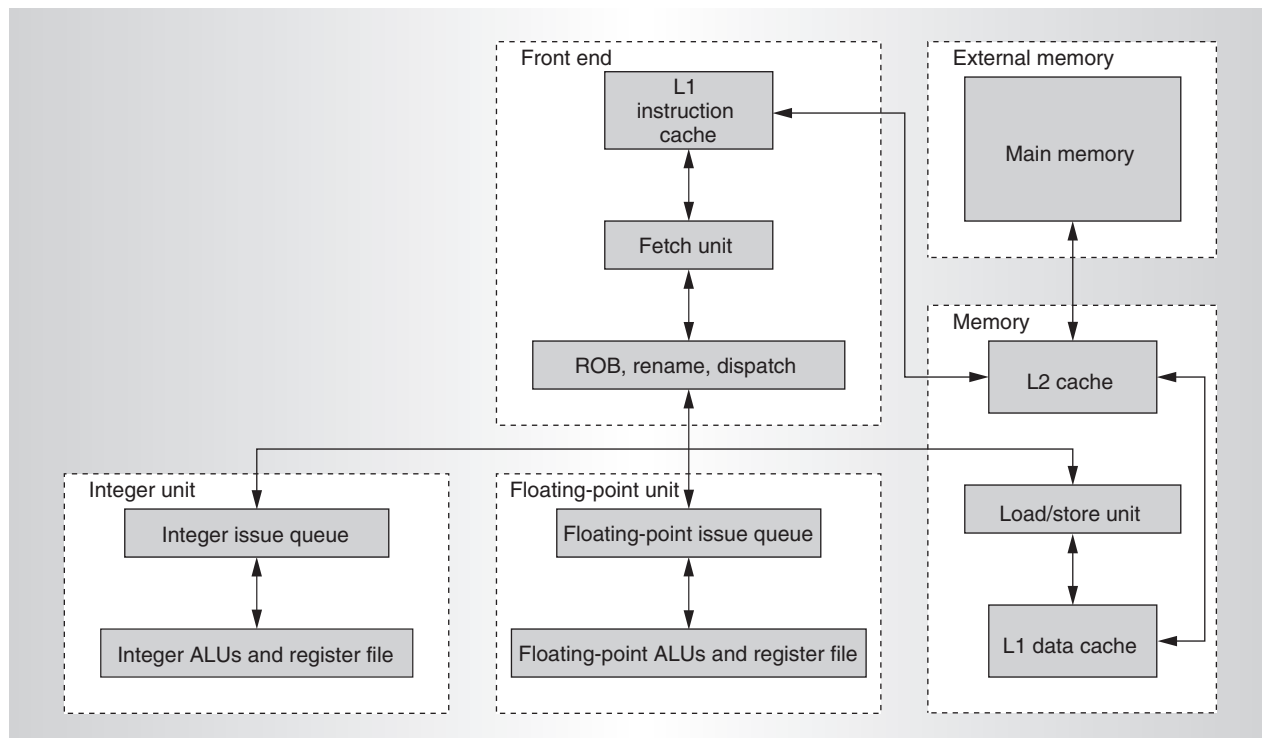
Front end

L1 instruction cache

Fetch unit

ROB, rename, dispatch

External memory

Main memory

Memory

L2 cache

Integer unit

Integer issue queue

Integer ALUs and register file

Floating-point unit

Floating-point issue queue

Floating-point ALUs and register file

Load/store unit

L1 data cache